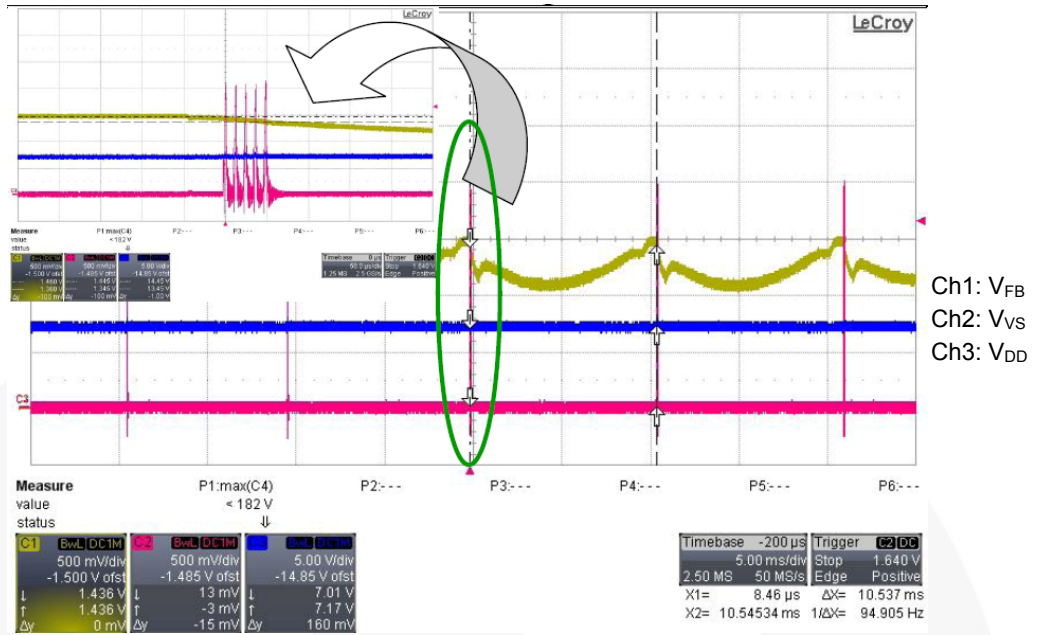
LeCroy

LeCroy

Measure P1 max(C4) P2--- P3--- P4--- P5--- P6---
value < 182 V
status

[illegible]

Ch1: $V_{FB}$
Ch2: $V_{VS}$
Ch3: $V_{DD}$

C3

Measure P1:max(C4) P2:--- P3:--- P4:--- P5:--- P6:---
value < 182 V
status ⇓

| C1 BwL DC1M | C2 BwL DC1M | C3 BwL DC1M |
|---|---|---|
| 500 mV/div | 500 mV/div | 5.00 V/div |
| -1.500 V ofst | -1.485 V ofst | -14.85 V ofst |
| ↓ 1.436 V | ↓ 13 mV | ↓ 7.01 V |
| ↑ 1.436 V | ↑ -3 mV | ↑ 7.17 V |
| Δy 0 mV | Δy -15 mV | Δy 160 mV |

| Timebase -200 µs | Trigger C2 DC |
|---|---|
| 5.00 ms/div | Stop 1.640 V |
| 2.50 MS 50 MS/s | Edge Positive |

X1= 8.46 µs ΔX= 10.537 ms
X2= 10.54534 ms 1/ΔX= 94.905 Hz